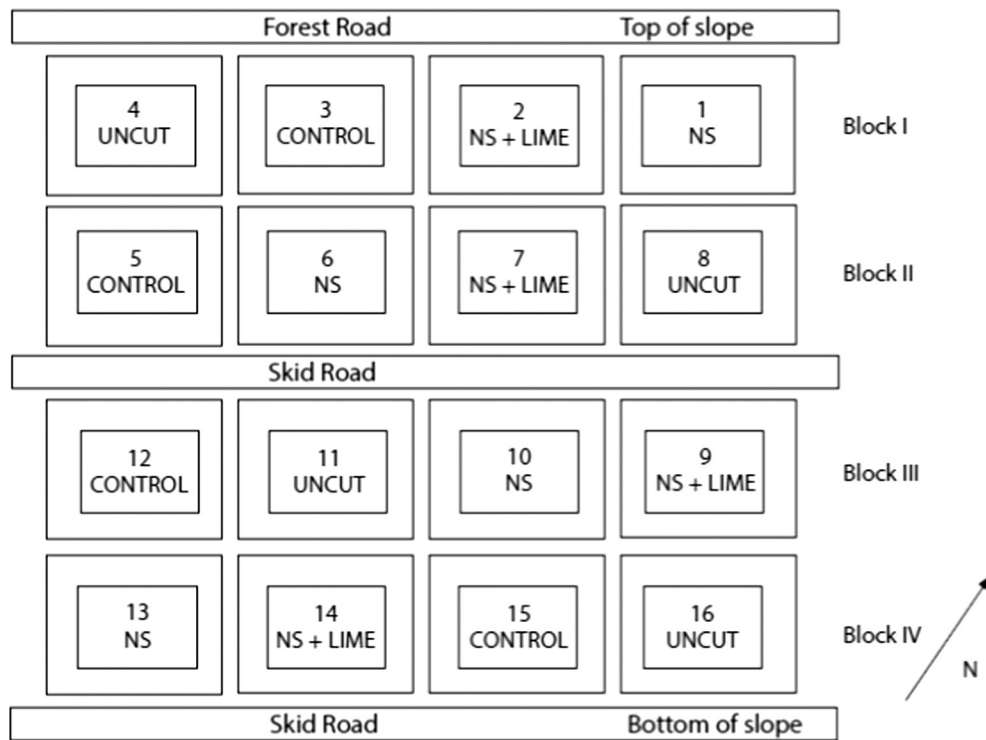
Forest Road Top of slope

4
UNCUT

3
CONTROL

2
NS + LIME

1
NS

Block I

5
CONTROL

6
NS

7
NS + LIME

8
UNCUT

Block II

Skid Road

12
CONTROL

11
UNCUT

10
NS

9
NS + LIME

Block III

13
NS

14
NS + LIME

15
CONTROL

16
UNCUT

Block IV

N

Skid Road Bottom of slope